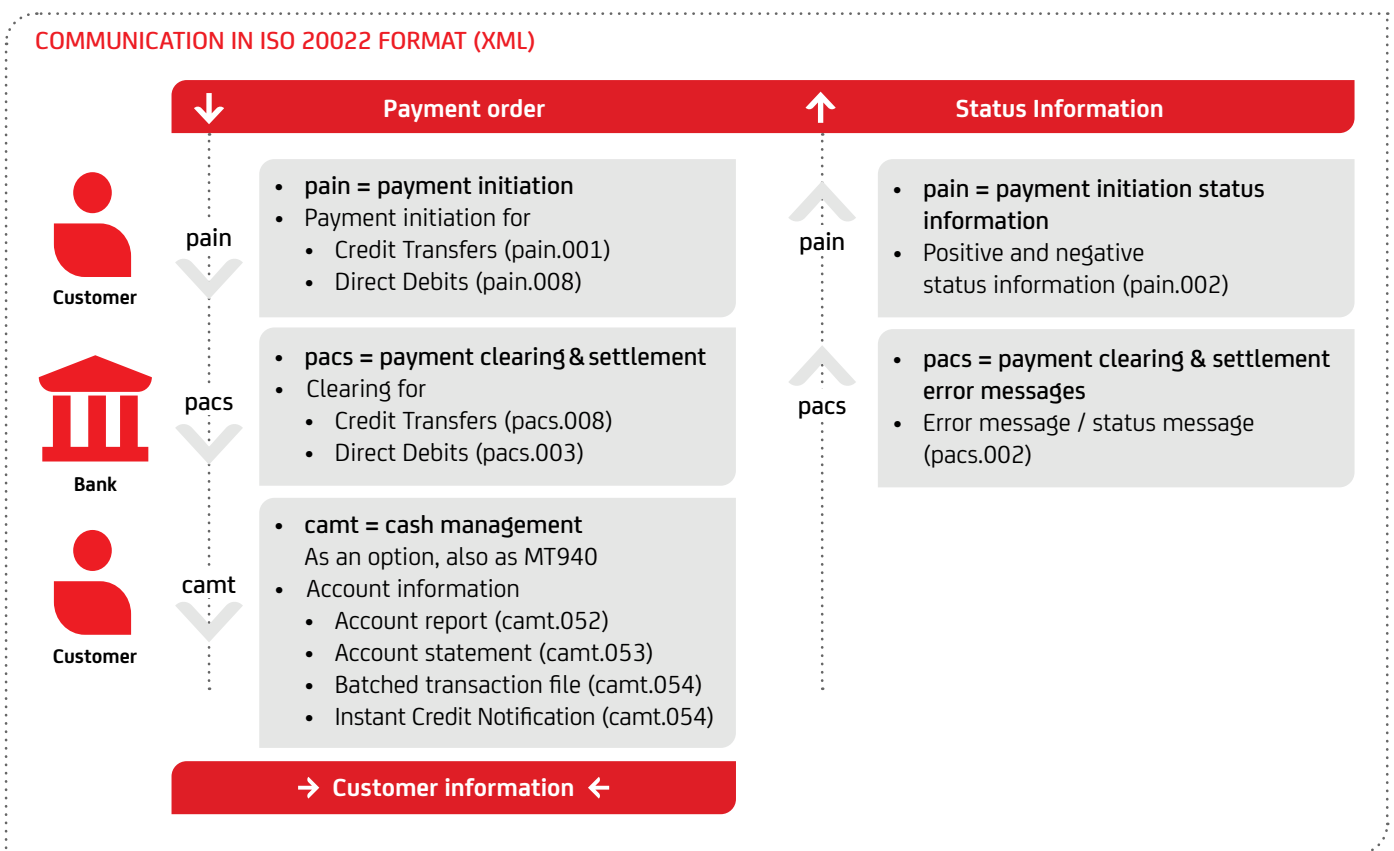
COMMUNICATION IN ISO 20022 FORMAT (XML)

Payment order

Status Information

Customer

pain

- pain = payment initiation
- Payment initiation for
  - Credit Transfers (pain.001)
  - Direct Debits (pain.008)

pain

- pain = payment initiation status information
- Positive and negative status information (pain.002)

Bank

pacs

- pacs = payment clearing & settlement
- Clearing for
  - Credit Transfers (pacs.008)
  - Direct Debits (pacs.003)

pacs

- pacs = payment clearing & settlement error messages
- Error message / status message (pacs.002)

Customer

camt

- camt = cash management
  As an option, also as MT940
- Account information
  - Account report (camt.052)
  - Account statement (camt.053)
  - Batched transaction file (camt.054)
  - Instant Credit Notification (camt.054)

Customer information